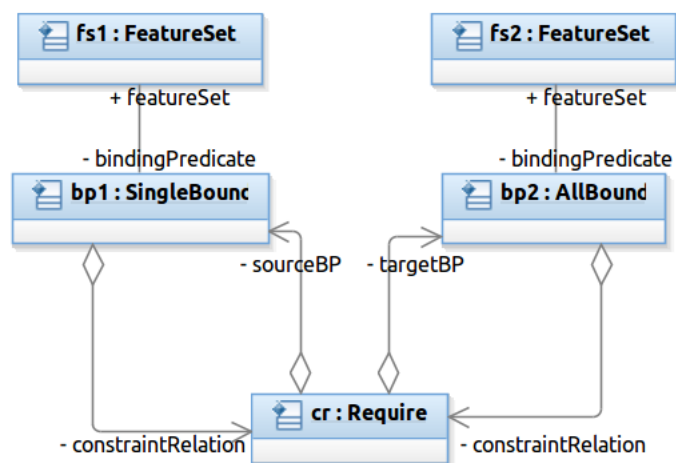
fs1 : FeatureSet

fs2 : FeatureSet

+ featureSet

+ featureSet

- bindingPredicate

- bindingPredicate

bp1 : SingleBounc

bp2 : AllBound

- sourceBP

- targetBP

cr : Require

- constraintRelation

- constraintRelation